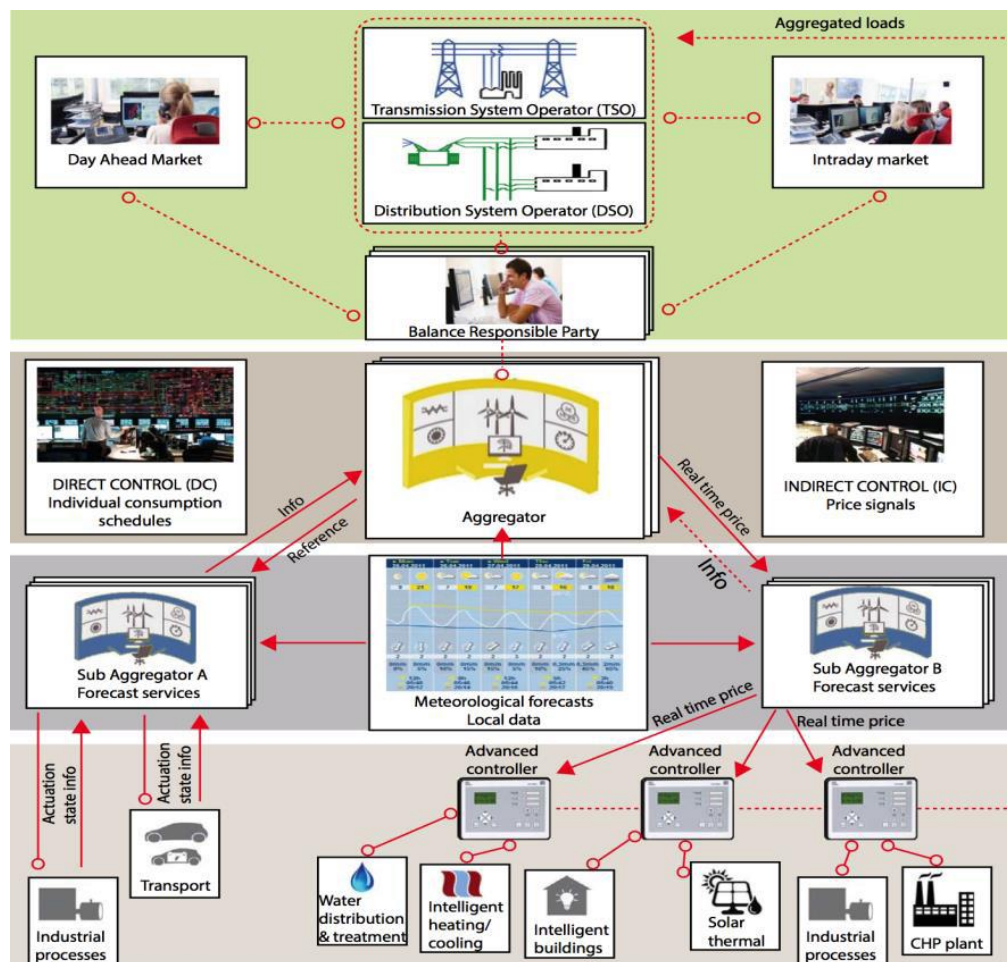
Aggregated loads

Transmission System Operator (TSO)

Distribution System Operator (DSO)

Day Ahead Market

Intraday market

Balance Responsible Party

DIRECT CONTROL (DC)
Individual consumption schedules

Aggregator

INDIRECT CONTROL (IC)
Price signals

Info

Reference

Real time price

Info

Sub Aggregator A
Forecast services

Meteorological forecasts
Local data

Sub Aggregator B
Forecast services

Real time price

Real time price

Actuation state info

Actuation state info

Advanced controller

Advanced controller

Advanced controller

Transport

Water distribution & treatment

Intelligent heating/ cooling

Intelligent buildings

Solar thermal

Industrial processes

Industrial processes

CHP plant